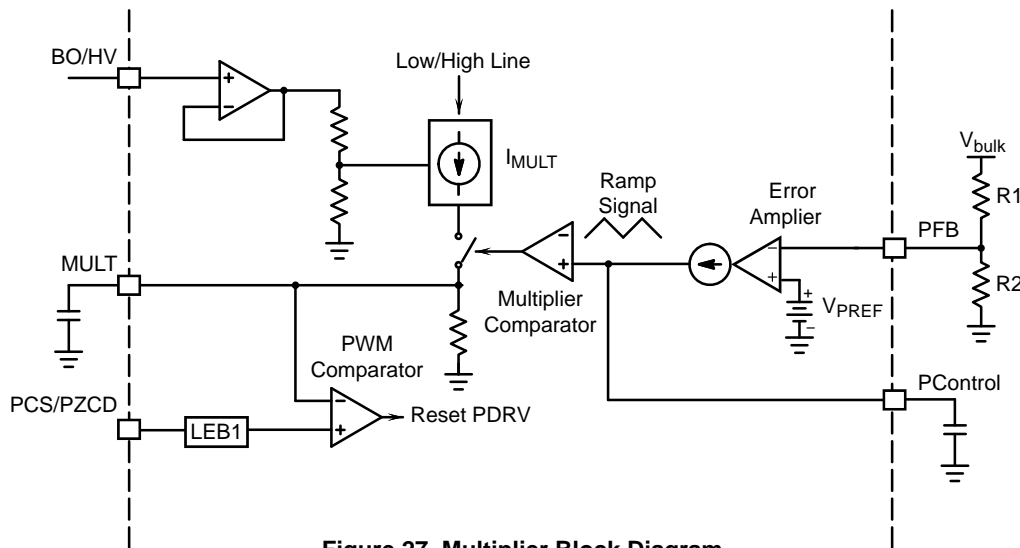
BO/HV

+

−

Low/High Line

$I_{MULT}$

Ramp Signal

Error Amplier

$V_{bulk}$

R1

PFB

MULT

−

+

Multiplier Comparator

+

$V_{PREF}$

R2

PWM Comparator

PCS/PZCD

LEB1

−

+

Reset PDRV

PControl

Figure 27. Multiplier Block Diagram